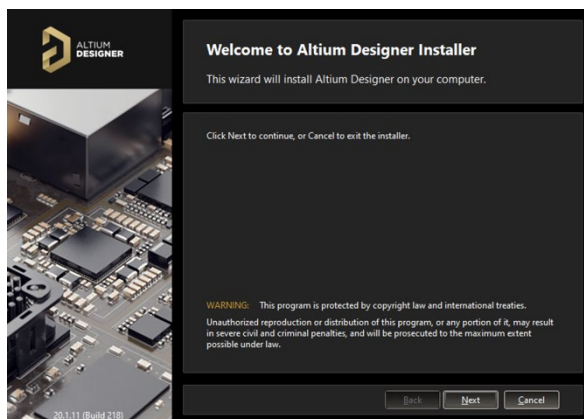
ALTIUM
DESIGNER

Welcome to Altium Designer Installer

This wizard will install Altium Designer on your computer.

Click Next to continue, or Cancel to exit the installer.

WARNING: This program is protected by copyright law and international treaties.

Unauthorized reproduction or distribution of this program, or any portion of it, may result in severe civil and criminal penalties, and will be prosecuted to the maximum extent possible under law.

20.1.11 (Build 218)

Back

Next

Cancel